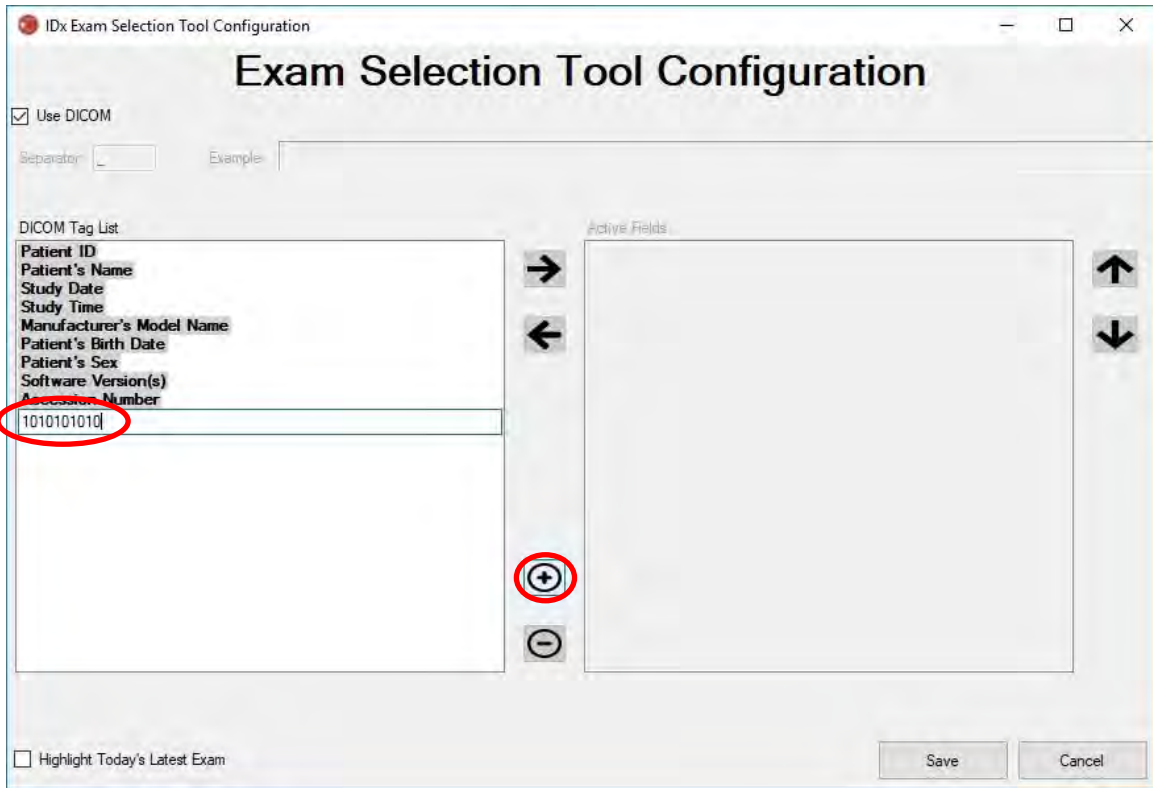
IDx Exam Selection Tool Configuration

Exam Selection Tool Configuration

Use DICOM

Separator _ Example

DICOM Tag List

Patient ID
Patient's Name
Study Date
Study Time
Manufacturer's Model Name
Patient's Birth Date
Patient's Sex
Software Version(s)
Accession Number
1010101010

Active Fields

Highlight Today's Latest Exam

Save

Cancel